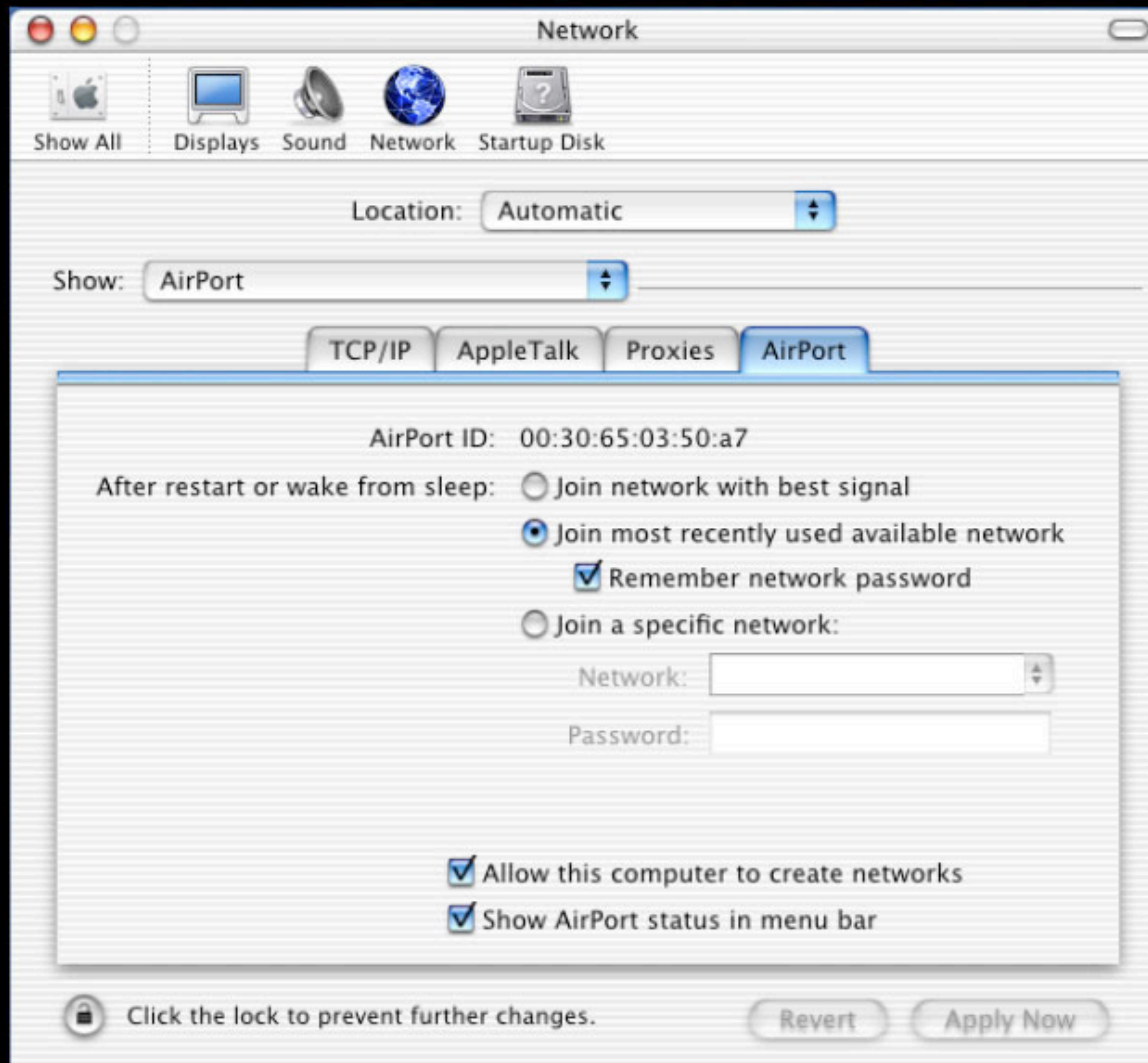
Network

Show All Displays Sound Network Startup Disk

Location: Automatic

Show: AirPort

TCP/IP AppleTalk Proxies AirPort

AirPort ID: 00:30:65:03:50:a7

After restart or wake from sleep: Join network with best signal

Join most recently used available network

Remember network password

Join a specific network:

Network:

Password:

Allow this computer to create networks

Show AirPort status in menu bar

Click the lock to prevent further changes.

Revert Apply Now